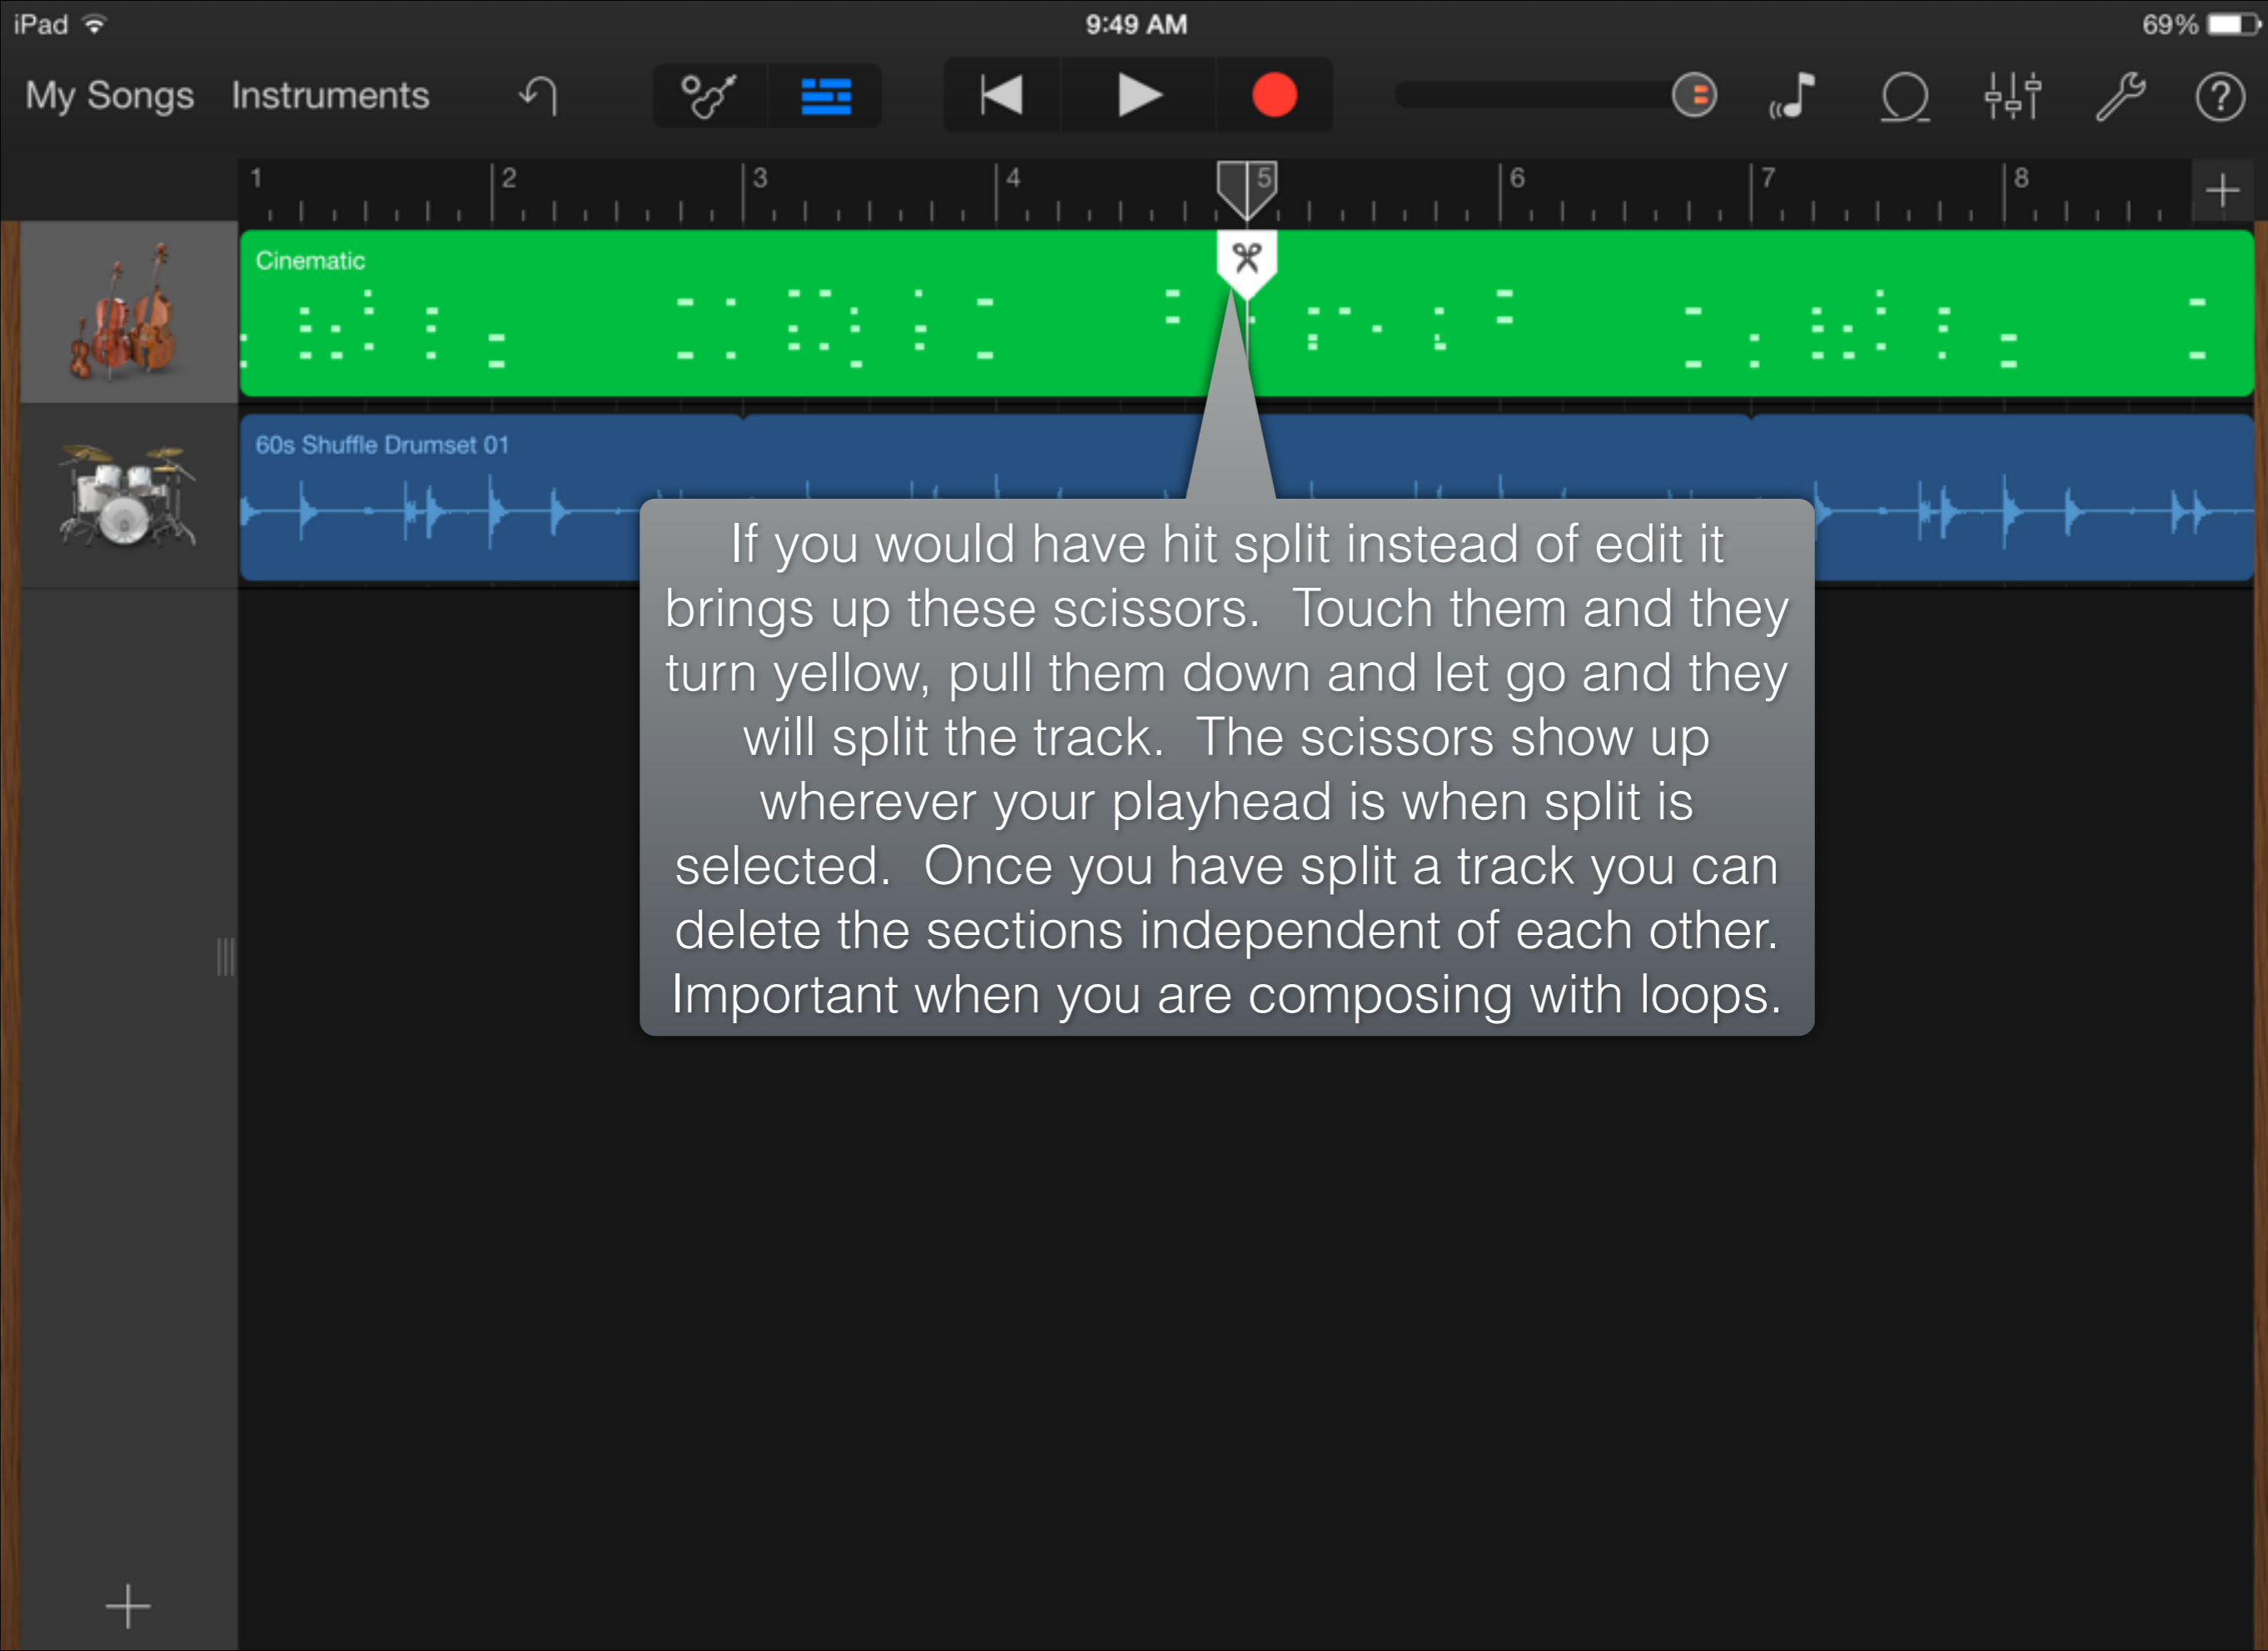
iPad 9:49 AM 69%

My Songs Instruments

1 2 3 4 5 6 7 8 +

Cinematic

60s Shuffle Drumset 01

If you would have hit split instead of edit it brings up these scissors. Touch them and they turn yellow, pull them down and let go and they will split the track. The scissors show up wherever your playhead is when split is selected. Once you have split a track you can delete the sections independent of each other. Important when you are composing with loops.

+